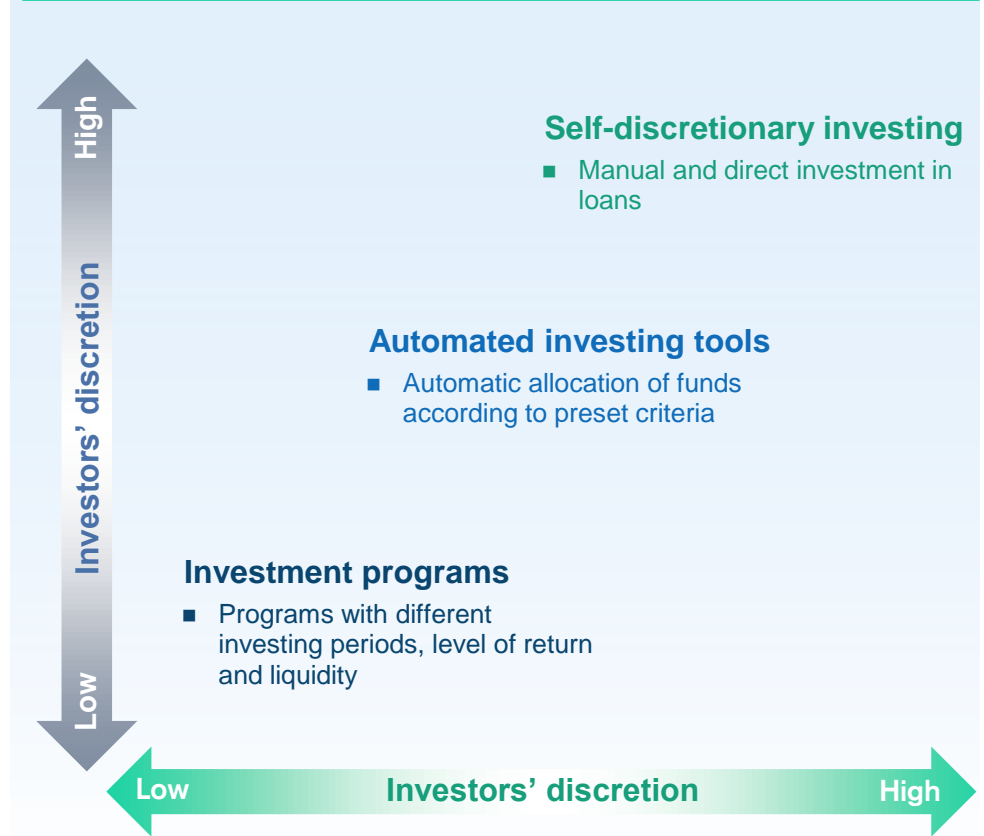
High

Investors’ discretion

Low

Self-discretionary investing

■ Manual and direct investment in loans

Automated investing tools

■ Automatic allocation of funds according to preset criteria

Investment programs

■ Programs with different investing periods, level of return and liquidity

Low

Investors’ discretion

High